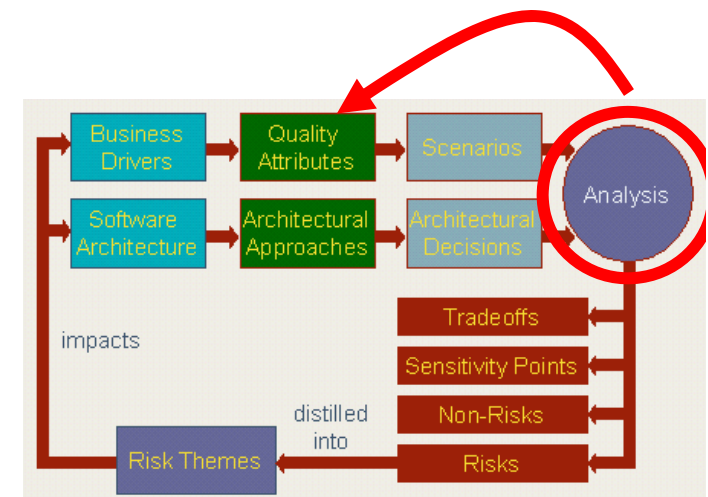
Business Drivers

Quality Attributes

Scenarios

Analysis

Software Architecture

Architectural Approaches

Architectural Decisions

impacts

Tradeoffs

Sensitivity Points

Non-Risks

distilled into

Risk Themes

Risks